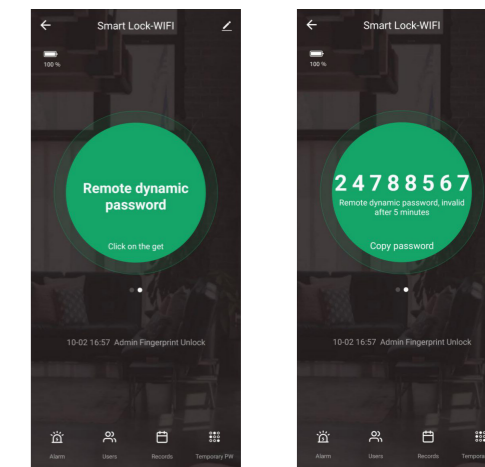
Smart Lock-WIFI

100 %

Remote dynamic password

Click on the get

10-02 16:57 Admin Fingerprint Unlock

Alarm

Users

Records

Temporary PW

Smart Lock-WIFI

100 %

24788567

Remote dynamic password, invalid after 5 minutes

Copy password

10-02 16:57 Admin Fingerprint Unlock

Alarm

Users

Records

Temporar